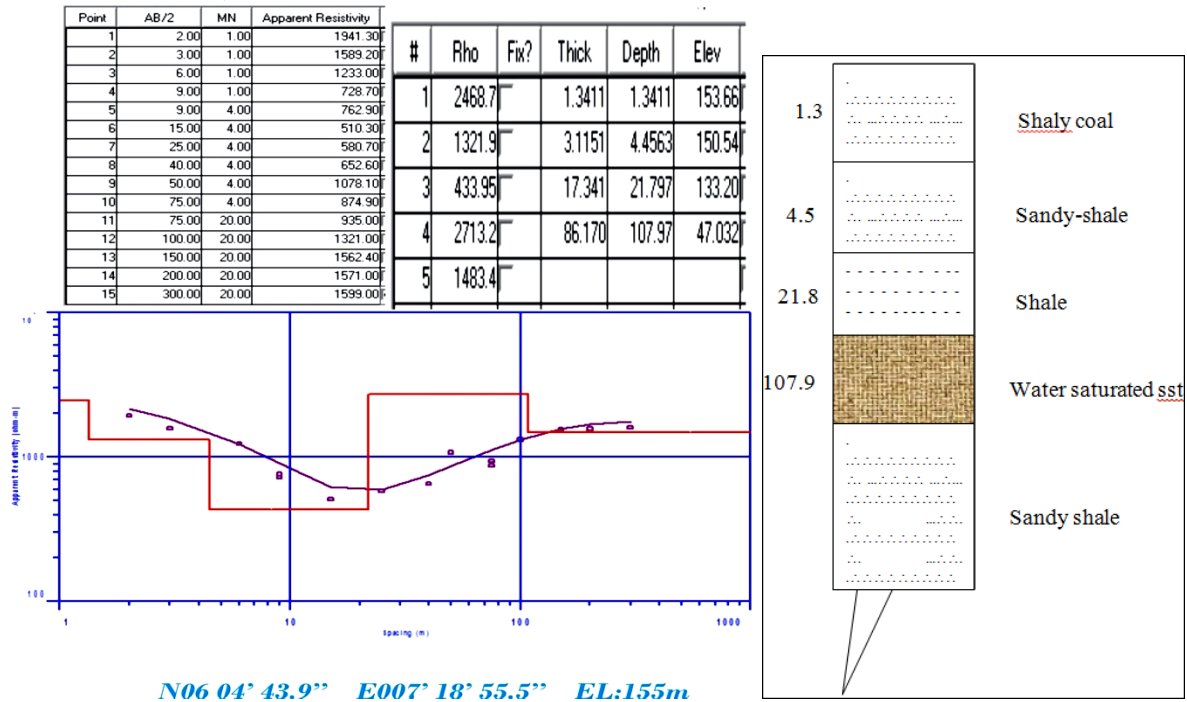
| Point | AB/2 | MN | Apparent Resistivity |
|---|---|---|---|
| 1 | 2.00 | 1.00 | 1941.30 |
| 2 | 3.00 | 1.00 | 1589.20 |
| 3 | 6.00 | 1.00 | 1233.00 |
| 4 | 9.00 | 1.00 | 728.70 |
| 5 | 9.00 | 4.00 | 762.90 |
| 6 | 15.00 | 4.00 | 510.30 |
| 7 | 25.00 | 4.00 | 580.70 |
| 8 | 40.00 | 4.00 | 652.60 |
| 9 | 50.00 | 4.00 | 1078.10 |
| 10 | 75.00 | 4.00 | 874.90 |
| 11 | 75.00 | 20.00 | 935.00 |
| 12 | 100.00 | 20.00 | 1321.00 |
| 13 | 150.00 | 20.00 | 1562.40 |
| 14 | 200.00 | 20.00 | 1571.00 |
| 15 | 300.00 | 20.00 | 1599.00 |

| # | Rho | Fix? | Thick | Depth | Elev |
|---|---|---|---|---|---|
| 1 | 2468.7 | | 1.3411 | 1.3411 | 153.66 |
| 2 | 1321.9 | | 3.1151 | 4.4563 | 150.54 |
| 3 | 433.95 | | 17.341 | 21.797 | 133.20 |
| 4 | 2713.2 | | 86.170 | 107.97 | 47.032 |
| 5 | 1483.4 | | | | |

10
1000
100
Apparent Resistivity (ohm-m)
1
10
100
1000
Spacing (m)

N06 04' 43.9'' E007' 18' 55.5'' EL:155m

1.3 Shaly coal
4.5 Sandy-shale
21.8 Shale
107.9 Water saturated sst
Sandy shale